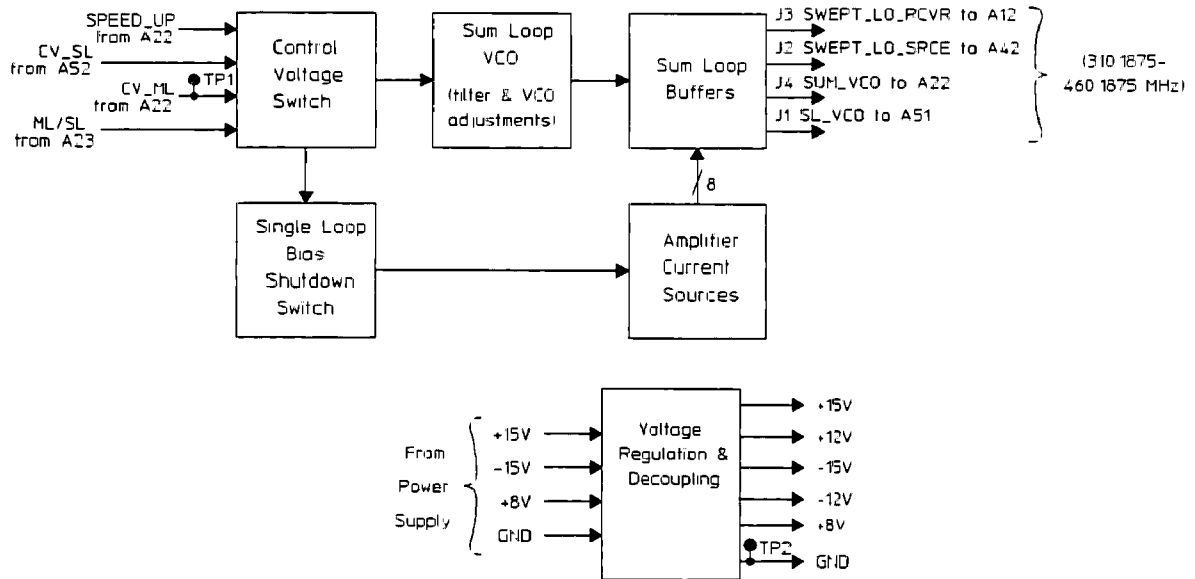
SPEED_UP from A22

CV_SL from A52

CV_ML from A22

TP1

ML/SL from A23

Control Voltage Switch

Sum Loop VCO (filter & VCO adjustments)

Sum Loop Buffers

J3 SWEPT_LO_PCVR to A12

J2 SWEPT_LO_SRCE to A42

J4 SUM_VCO to A22

J1 SL_VCO to A51

(310 1875- 460 1875 MHz)

8

Single Loop Bias Shutdown Switch

Amplifier Current Sources

From Power Supply

+15V

-15V

+8V

GND

Voltage Regulation & Decoupling

+15V

+12V

-15V

-12V

+8V

TP2

GND